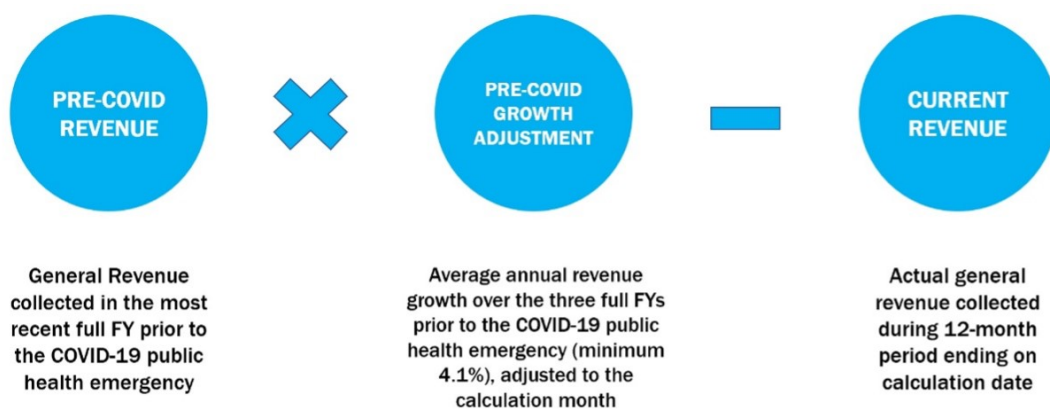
PRE-COVID REVENUE

PRE-COVID GROWTH ADJUSTMENT

CURRENT REVENUE

General Revenue collected in the most recent full FY prior to the COVID-19 public health emergency

Average annual revenue growth over the three full FYs prior to the COVID-19 public health emergency (minimum 4.1%), adjusted to the calculation month

Actual general revenue collected during 12-month period ending on calculation date